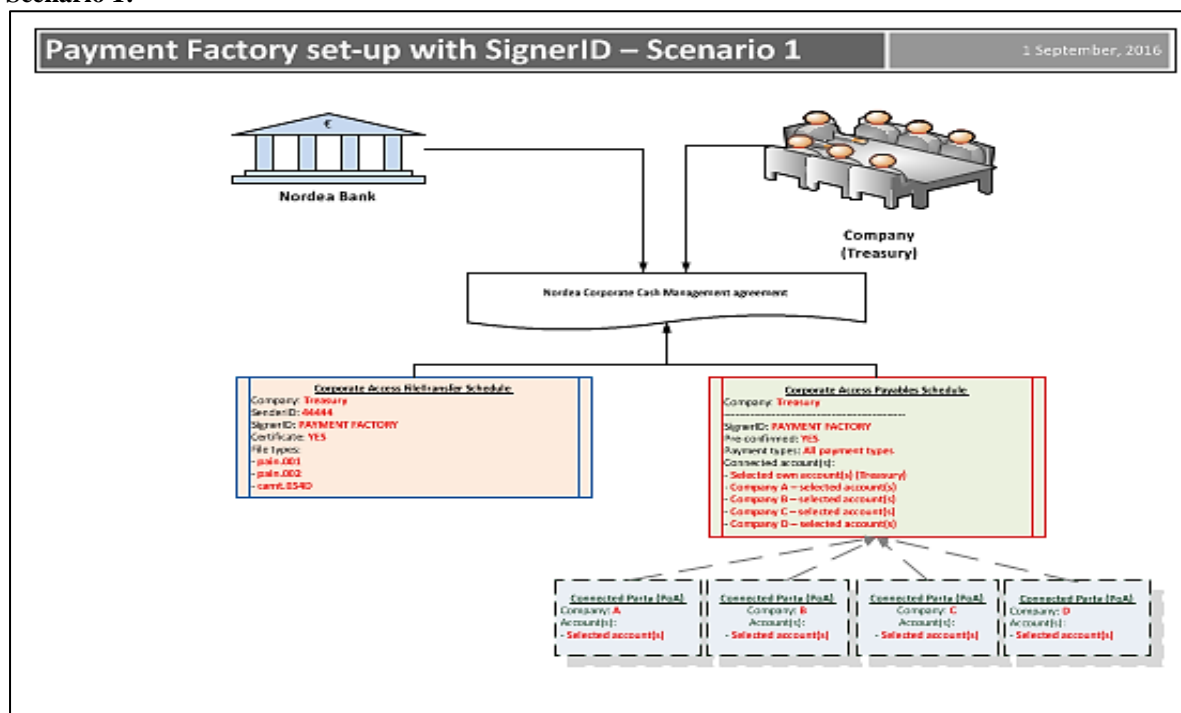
Scenario 1:

Payment Factory set-up with SignerID – Scenario 1

1 September, 2016

€

Nordea Bank

Company (Treasury)

Nordea Corporate Cash Management agreement

Corporate Access Filetransfer Schedule
Company: Treasury
SenderID: 44444
SignerID: PAYMENT FACTORY
Certificate: YES
File types:
- pain.001
- pain.002
- camt.054D

Corporate Access Payables Schedule
Company: Treasury
------------------------------------------
SignerID: PAYMENT FACTORY
Pre confirmed: YES
Payment types: All payment types
Connected account(s):
- Selected own account(s) (Treasury)
- Company A – selected account(s)
- Company B – selected account(s)
- Company C – selected account(s)
- Company D – selected account(s)

Connected Parts (PoA)
Company: A
Account(s):
- Selected account(s)

Connected Parts (PoA)
Company: B
Account(s):
- Selected account(s)

Connected Parts (PoA)
Company: C
Account(s):
- Selected account(s)

Connected Parts (PoA)
Company: D
Account(s):
- Selected account(s)